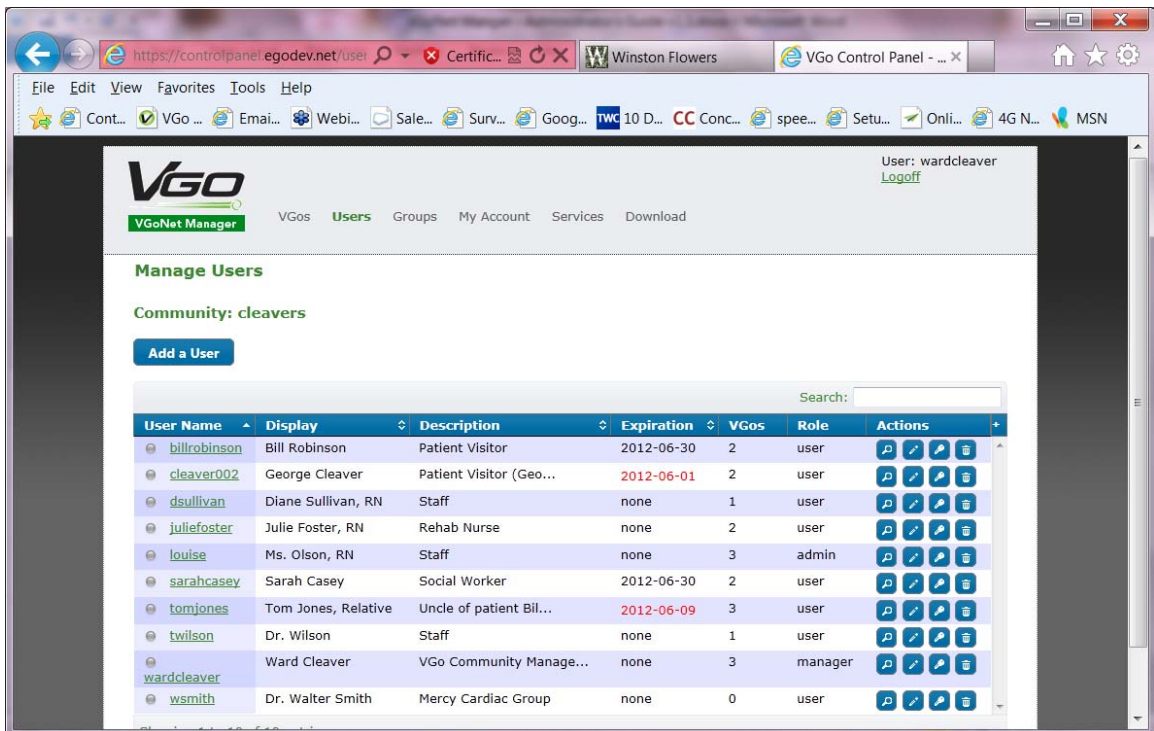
https://controlpanel.egodev.net/user Certific... Winston Flowers VGo Control Panel - ...

File Edit View Favorites Tools Help

Cont... VGo ... Emai... Webi... Sale... Surv... Goog... TWC 10 D... CC Conc... spee... Setu... Onli... 4G N... MSN

VGO
VGoNet Manager

VGos Users Groups My Account Services Download

User: wardcleaver
Logoff

Manage Users

Community: cleavers

Add a User

Search:

| User Name | Display | Description | Expiration | VGos | Role | Actions |
|---|---|---|---|---|---|---|
| billrobinson | Bill Robinson | Patient Visitor | 2012-06-30 | 2 | user | |
| cleaver002 | George Cleaver | Patient Visitor (Geo... | 2012-06-01 | 2 | user | |
| dsullivan | Diane Sullivan, RN | Staff | none | 1 | user | |
| juliefoster | Julie Foster, RN | Rehab Nurse | none | 2 | user | |
| louise | Ms. Olson, RN | Staff | none | 3 | admin | |
| sarahcasey | Sarah Casey | Social Worker | 2012-06-30 | 2 | user | |
| tomjones | Tom Jones, Relative | Uncle of patient Bil... | 2012-06-09 | 3 | user | |
| twilson | Dr. Wilson | Staff | none | 1 | user | |
| wardcleaver | Ward Cleaver | VGo Community Manage... | none | 3 | manager | |
| wsmith | Dr. Walter Smith | Mercy Cardiac Group | none | 0 | user | |

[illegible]